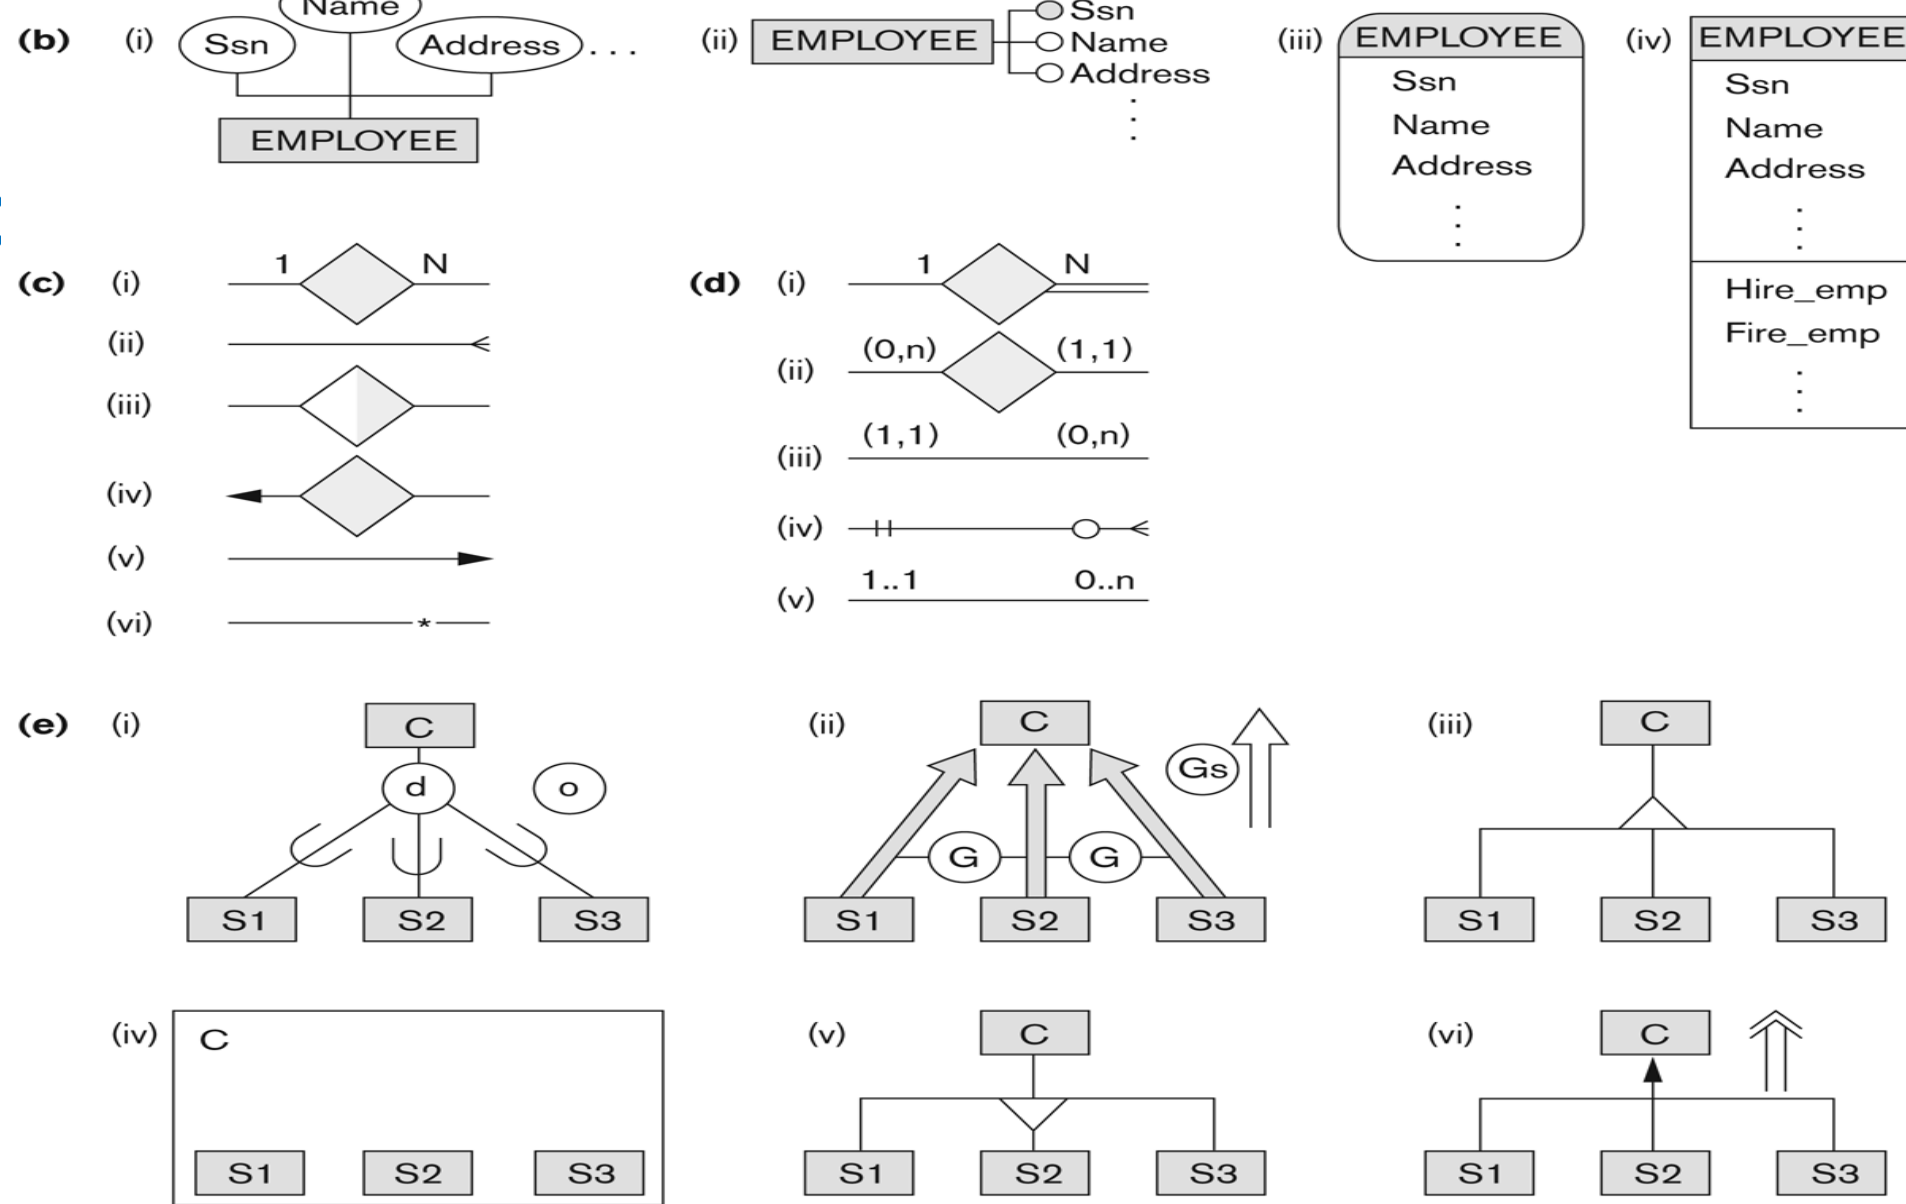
(b) (i) Name Ssn Address . . . EMPLOYEE

(ii) EMPLOYEE Ssn Name Address
⋮

(iii) EMPLOYEE
Ssn
Name
Address
⋮

(iv) EMPLOYEE
Ssn
Name
Address
⋮
Hire_emp
Fire_emp
⋮

(c) (i) 1 N
(ii)
(iii)
(iv)
(v)
(vi) *

(d) (i) 1 N
(ii) (0,n) (1,1)
(iii) (1,1) (0,n)
(iv)
(v) 1..1 0..n

(e) (i) C d o S1 S2 S3

(ii) C Gs G G S1 S2 S3

(iii) C S1 S2 S3

(iv) C S1 S2 S3

(v) C S1 S2 S3

(vi) C S1 S2 S3